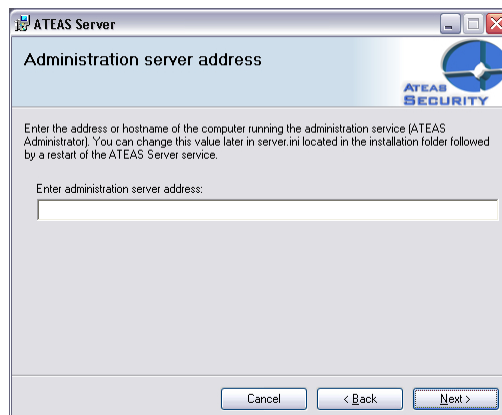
ATEAS Server

Administration server address

ATEAS SECURITY

Enter the address or hostname of the computer running the administration service (ATEAS Administrator). You can change this value later in server.ini located in the installation folder followed by a restart of the ATEAS Server service.

Enter administration server address:

Cancel

< Back

Next >